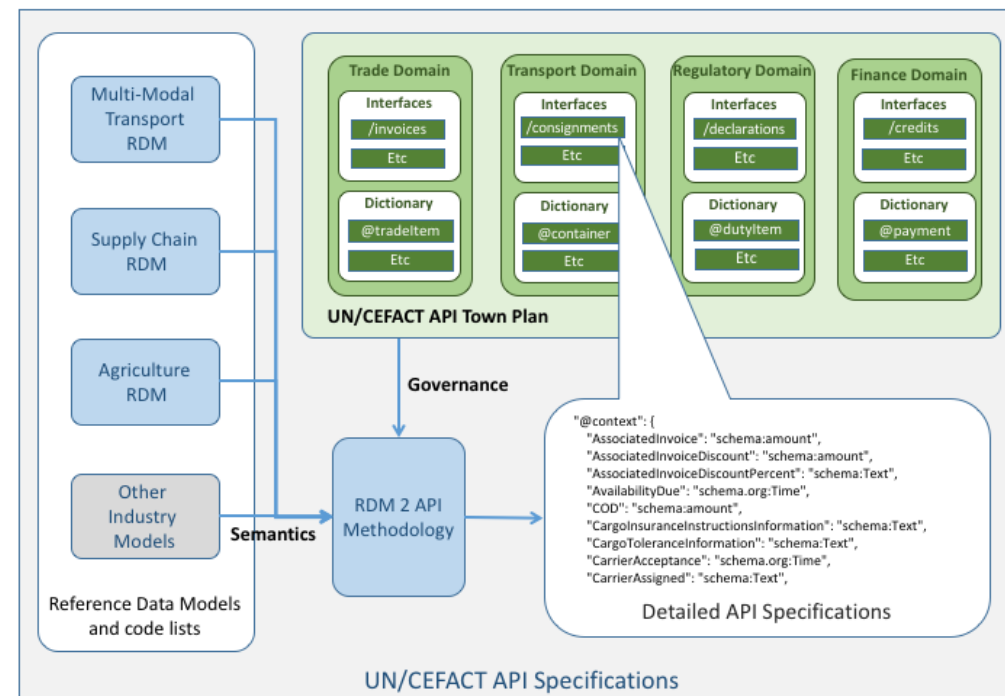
Multi-Modal Transport RDM

Supply Chain RDM

Agriculture RDM

Other Industry Models

Reference Data Models and code lists

Trade Domain
Interfaces
/invoices
Etc
Dictionary
@tradeItem
Etc

Transport Domain
Interfaces
/consignments
Etc
Dictionary
@container
Etc

Regulatory Domain
Interfaces
/declarations
Etc
Dictionary
@dutyItem
Etc

Finance Domain
Interfaces
/credits
Etc
Dictionary
@payment
Etc

UN/CEFACT API Town Plan

Governance

Semantics

RDM 2 API Methodology

"@context": {
"AssociatedInvoice": "schema:amount",
"AssociatedInvoiceDiscount": "schema:amount",
"AssociatedInvoiceDiscountPercent": "schema:Text",
"AvailabilityDue": "schema.org:Time",
"COD": "schema:amount",
"CargoInsuranceInstructionsInformation": "schema:Text",
"CargoToleranceInformation": "schema:Text",
"CarrierAcceptance": "schema.org:Time",
"CarrierAssigned": "schema:Text",

Detailed API Specifications

UN/CEFACT API Specifications